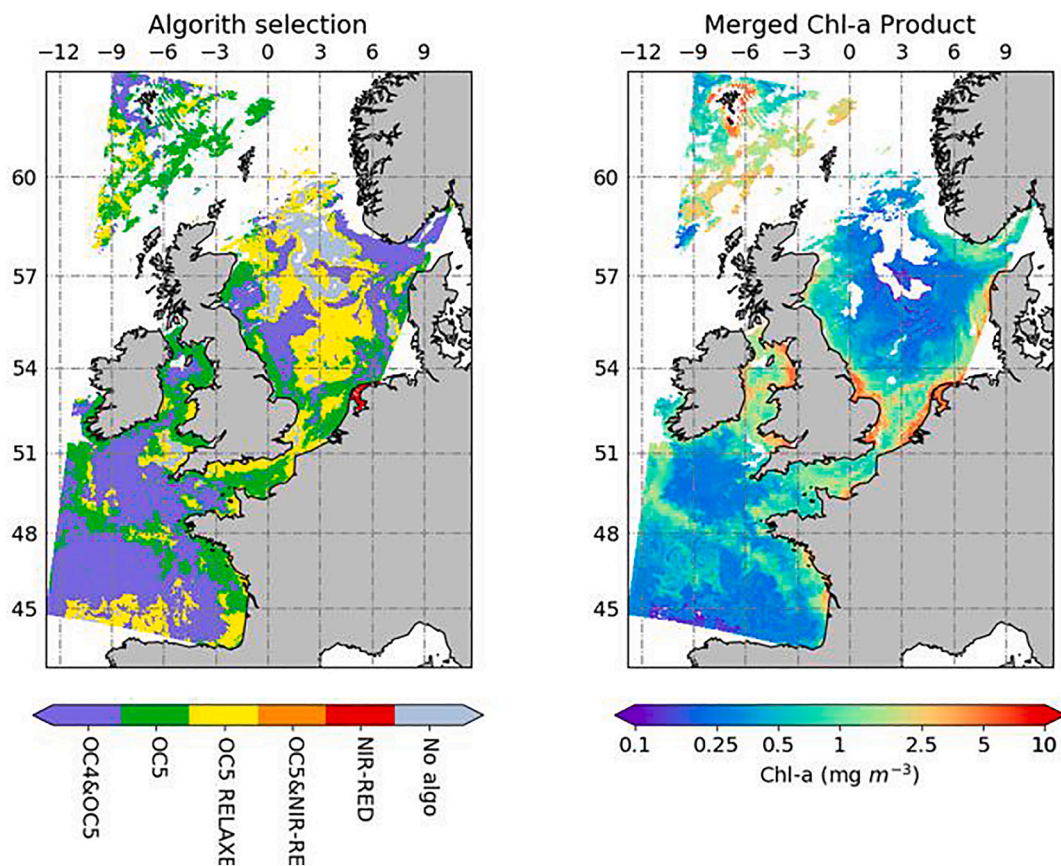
Algorith selection

−12 −9 −6 −3 0 3 6 9

60
57
54
51
48
45

OC4&OC5
OC5
OC5 RELAXE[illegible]
OC5&NIR-RE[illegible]
NIR-RED
No algo

Merged Chl-a Product

−12 −9 −6 −3 0 3 6 9

60
57
54
51
48
45

0.1 0.25 0.5 1 2.5 5 10
Chl-a (mg $m^{-3}$)